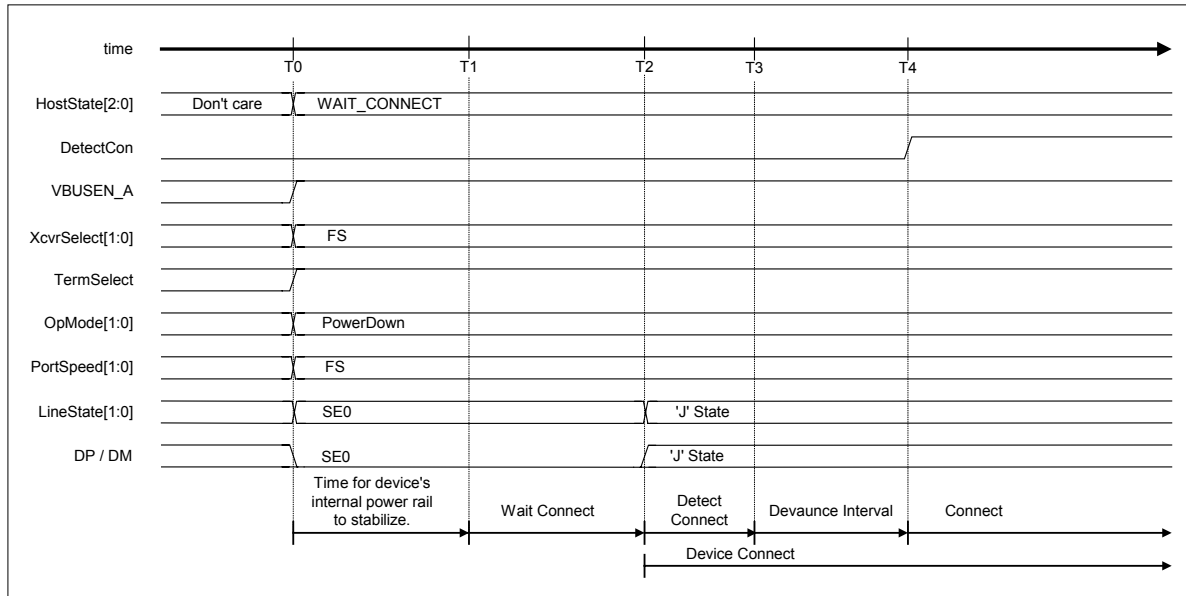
time
T0
T1
T2
T3
T4

HostState[2:0]
Don't care
WAIT_CONNECT

DetectCon

VBUSEN_A

XcvrSelect[1:0]
FS

TermSelect

OpMode[1:0]
PowerDown

PortSpeed[1:0]
FS

LineState[1:0]
SE0
'J' State

DP / DM
SE0
'J' State

Time for device's internal power rail to stabilize.
Wait Connect
Detect Connect
Devaunce Interval
Connect

Device Connect